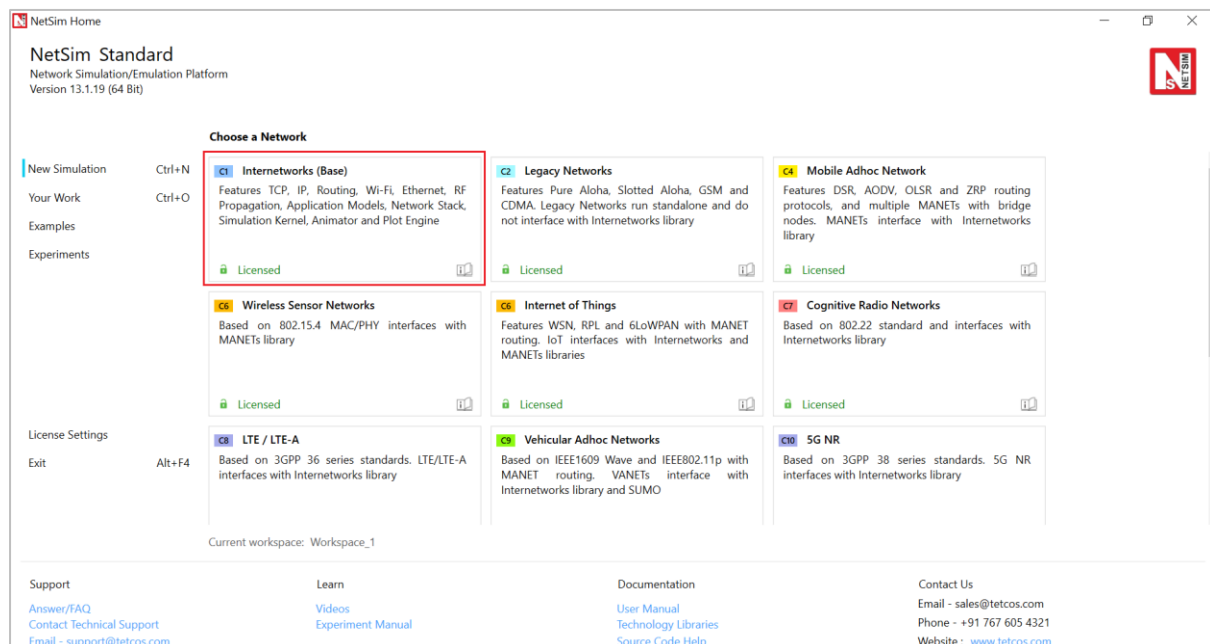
NetSim Home

NetSim Standard
Network Simulation/Emulation Platform
Version 13.1.19 (64 Bit)

NETSIM

New Simulation Ctrl+N
Your Work Ctrl+O
Examples
Experiments

License Settings
Exit Alt+F4

Choose a Network

C1 Internetworks (Base)
Features TCP, IP, Routing, Wi-Fi, Ethernet, RF Propagation, Application Models, Network Stack, Simulation Kernel, Animator and Plot Engine
Licensed

C2 Legacy Networks
Features Pure Aloha, Slotted Aloha, GSM and CDMA. Legacy Networks run standalone and do not interface with Internetworks library
Licensed

C4 Mobile Adhoc Network
Features DSR, AODV, OLSR and ZRP routing protocols, and multiple MANETs with bridge nodes. MANETs interface with Internetworks library
Licensed

C6 Wireless Sensor Networks
Based on 802.15.4 MAC/PHY interfaces with MANETs library
Licensed

C6 Internet of Things
Features WSN, RPL and 6LoWPAN with MANET routing. IoT interfaces with Internetworks and MANETs libraries
Licensed

C7 Cognitive Radio Networks
Based on 802.22 standard and interfaces with Internetworks library
Licensed

C8 LTE / LTE-A
Based on 3GPP 36 series standards. LTE/LTE-A interfaces with Internetworks library

C9 Vehicular Adhoc Networks
Based on IEEE1609 Wave and IEEE802.11p with MANET routing. VANETs interface with Internetworks library and SUMO

C10 5G NR
Based on 3GPP 38 series standards. 5G NR interfaces with Internetworks library

Current workspace: Workspace_1

Support
Answer/FAQ
Contact Technical Support
Email - support@tetcos.com

Learn
Videos
Experiment Manual

Documentation
User Manual
Technology Libraries
Source Code Help

Contact Us
Email - sales@tetcos.com
Phone - +91 767 605 4321
Website : www.tetcos.com